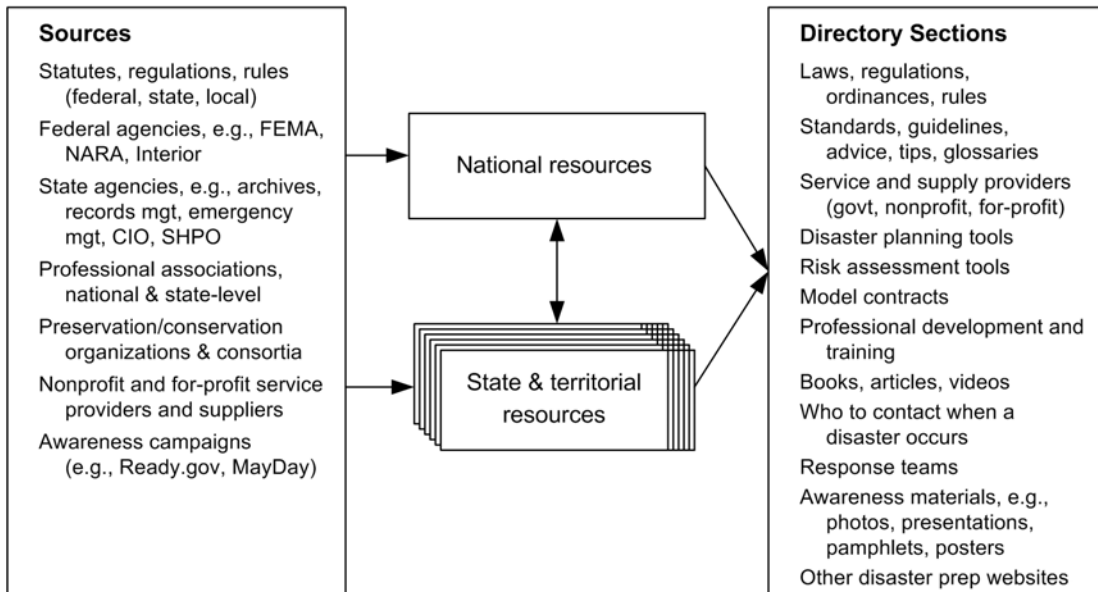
Sources

Statutes, regulations, rules (federal, state, local)

Federal agencies, e.g., FEMA, NARA, Interior

State agencies, e.g., archives, records mgt, emergency mgt, CIO, SHPO

Professional associations, national & state-level

Preservation/conservation organizations & consortia

Nonprofit and for-profit service providers and suppliers

Awareness campaigns (e.g., Ready.gov, MayDay)

National resources

State & territorial resources

Directory Sections

Laws, regulations, ordinances, rules

Standards, guidelines, advice, tips, glossaries

Service and supply providers (govt, nonprofit, for-profit)

Disaster planning tools

Risk assessment tools

Model contracts

Professional development and training

Books, articles, videos

Who to contact when a disaster occurs

Response teams

Awareness materials, e.g., photos, presentations, pamphlets, posters

Other disaster prep websites